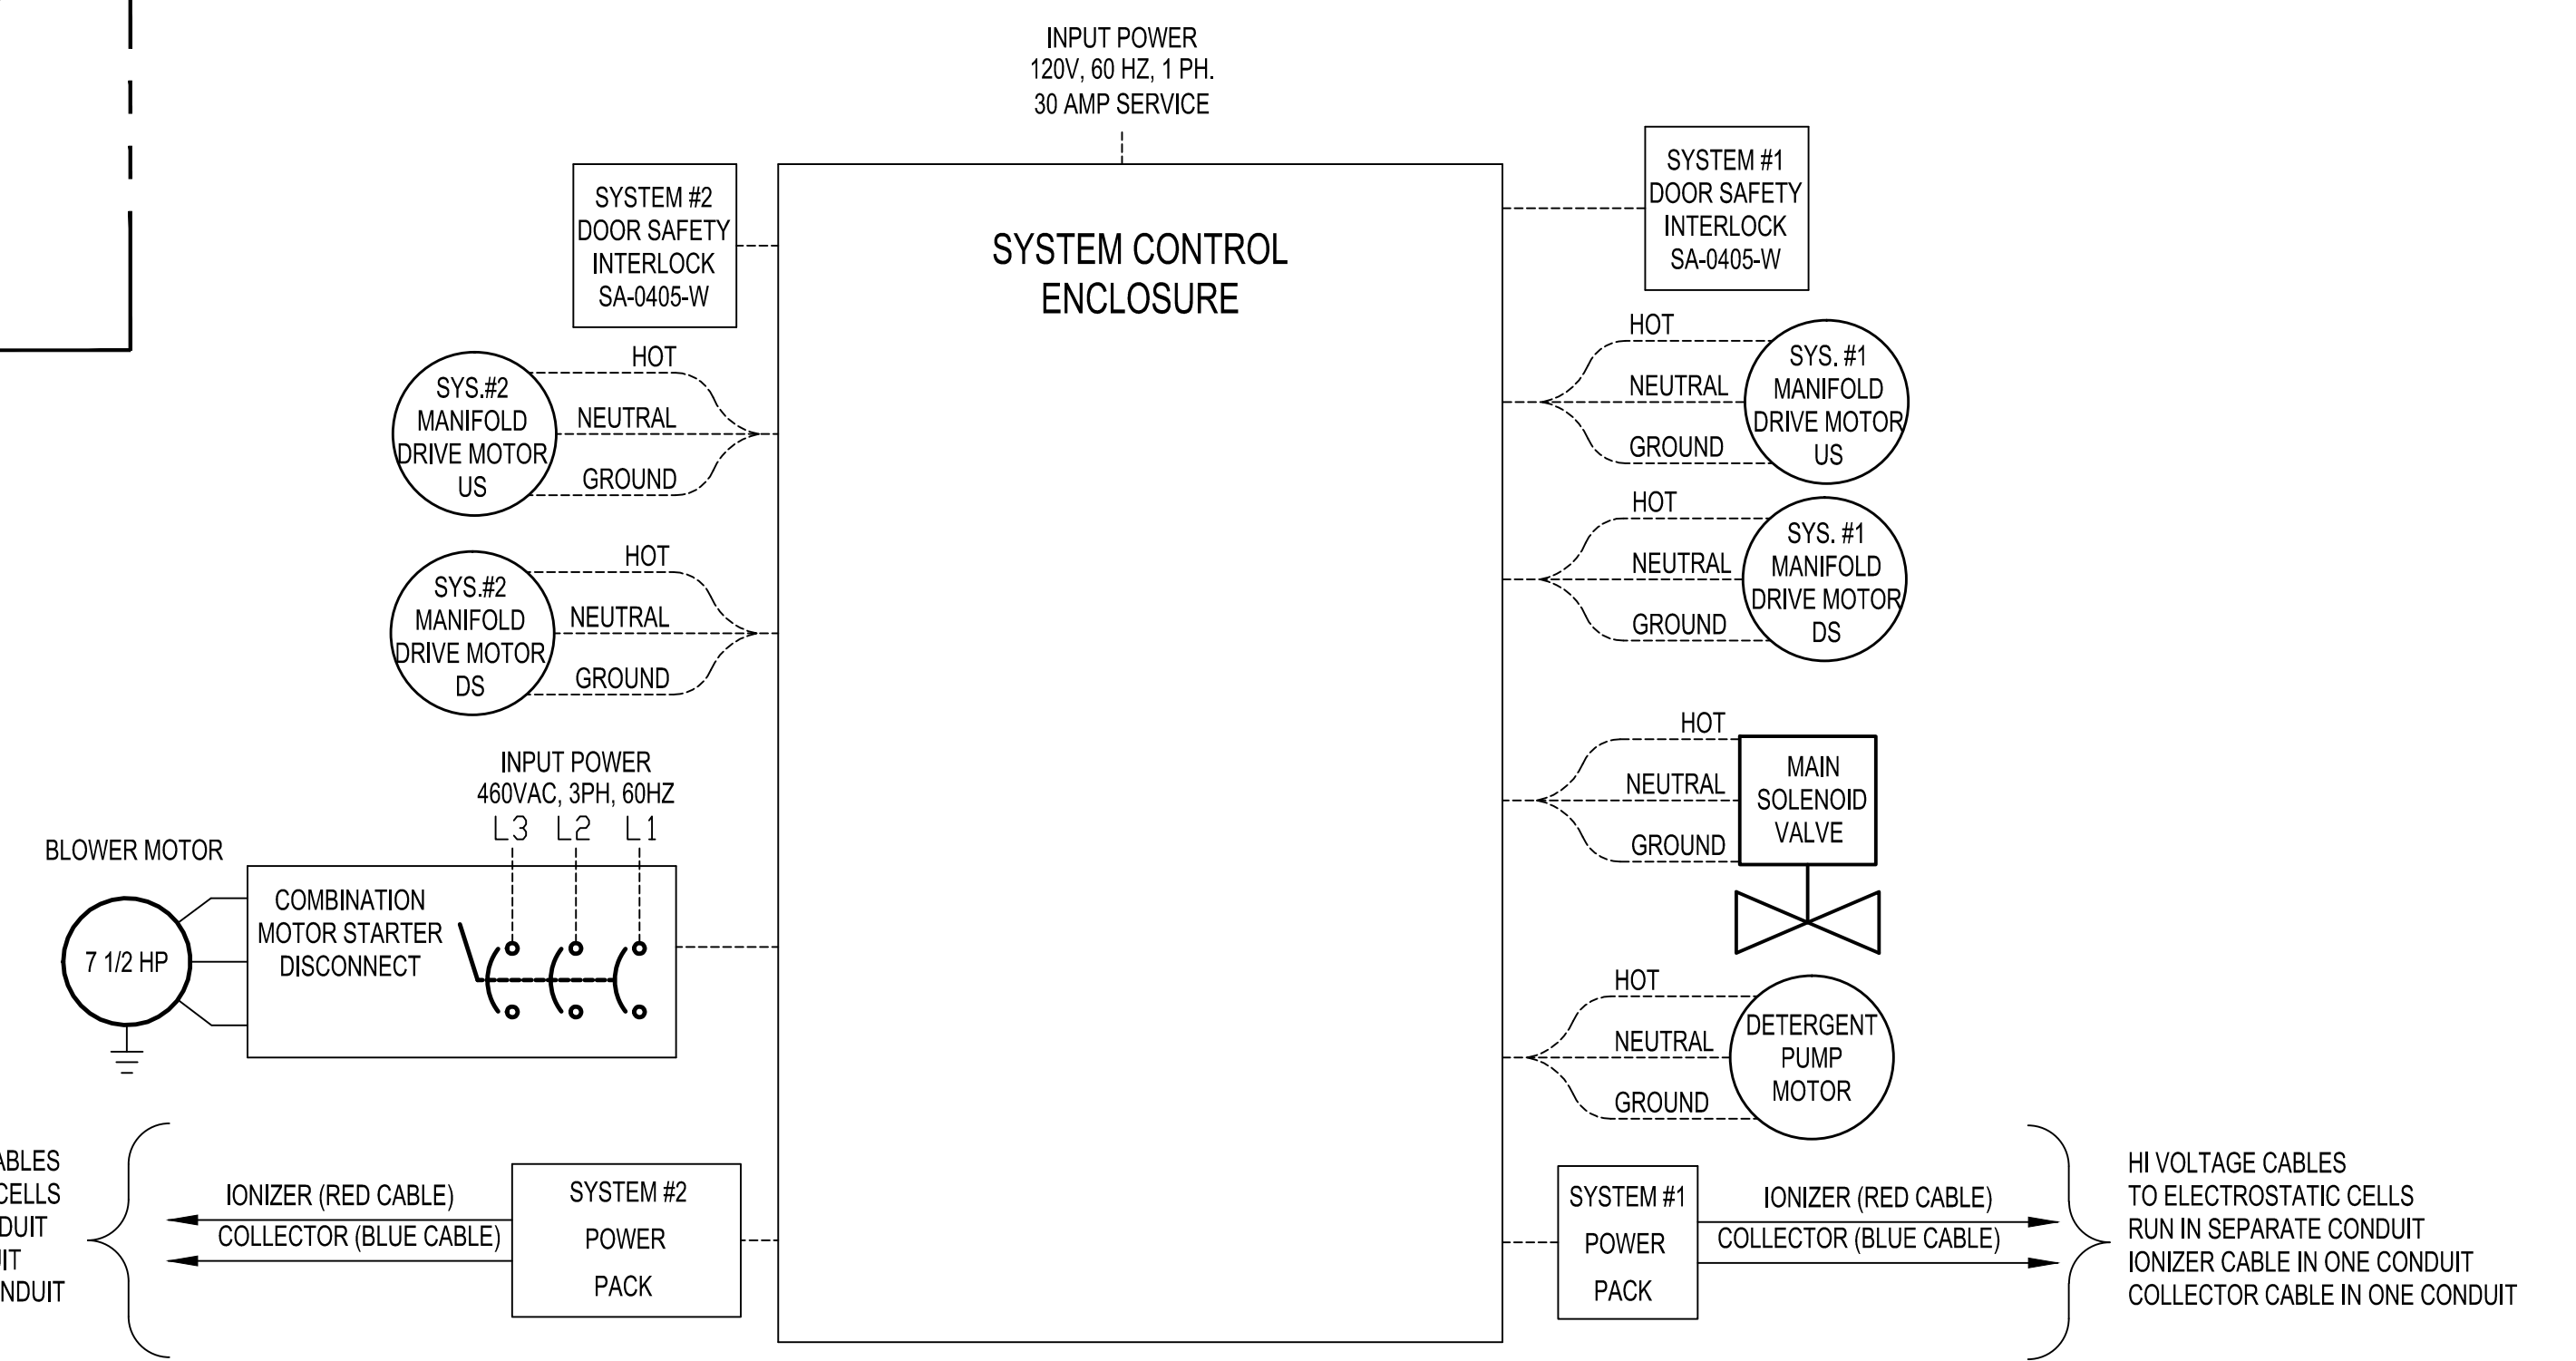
INPUT POWER
120V, 60 HZ, 1 PH.
30 AMP SERVICE

SYSTEM #2
DOOR SAFETY
INTERLOCK
SA-0405-W

SYSTEM CONTROL
ENCLOSURE

SYSTEM #1
DOOR SAFETY
INTERLOCK
SA-0405-W

SYS.#2
MANIFOLD
DRIVE MOTOR
US

HOT
NEUTRAL
GROUND

SYS. #1
MANIFOLD
DRIVE MOTOR
US

HOT
NEUTRAL
GROUND

SYS.#2
MANIFOLD
DRIVE MOTOR
DS

HOT
NEUTRAL
GROUND

SYS. #1
MANIFOLD
DRIVE MOTOR
DS

HOT
NEUTRAL
GROUND

INPUT POWER
460VAC, 3PH, 60HZ
L3 L2 L1

HOT
NEUTRAL
GROUND

MAIN
SOLENOID
VALVE

BLOWER MOTOR

7 1/2 HP

COMBINATION
MOTOR STARTER
DISCONNECT

HOT
NEUTRAL
GROUND

DETERGENT
PUMP
MOTOR

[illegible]ABLES
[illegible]CELLS
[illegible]DUIT
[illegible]IT
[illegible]NDUIT

IONIZER (RED CABLE)
COLLECTOR (BLUE CABLE)

SYSTEM #2
POWER
PACK

SYSTEM #1
POWER
PACK

IONIZER (RED CABLE)
COLLECTOR (BLUE CABLE)

HI VOLTAGE CABLES
TO ELECTROSTATIC CELLS
RUN IN SEPARATE CONDUIT
IONIZER CABLE IN ONE CONDUIT
COLLECTOR CABLE IN ONE CONDUIT